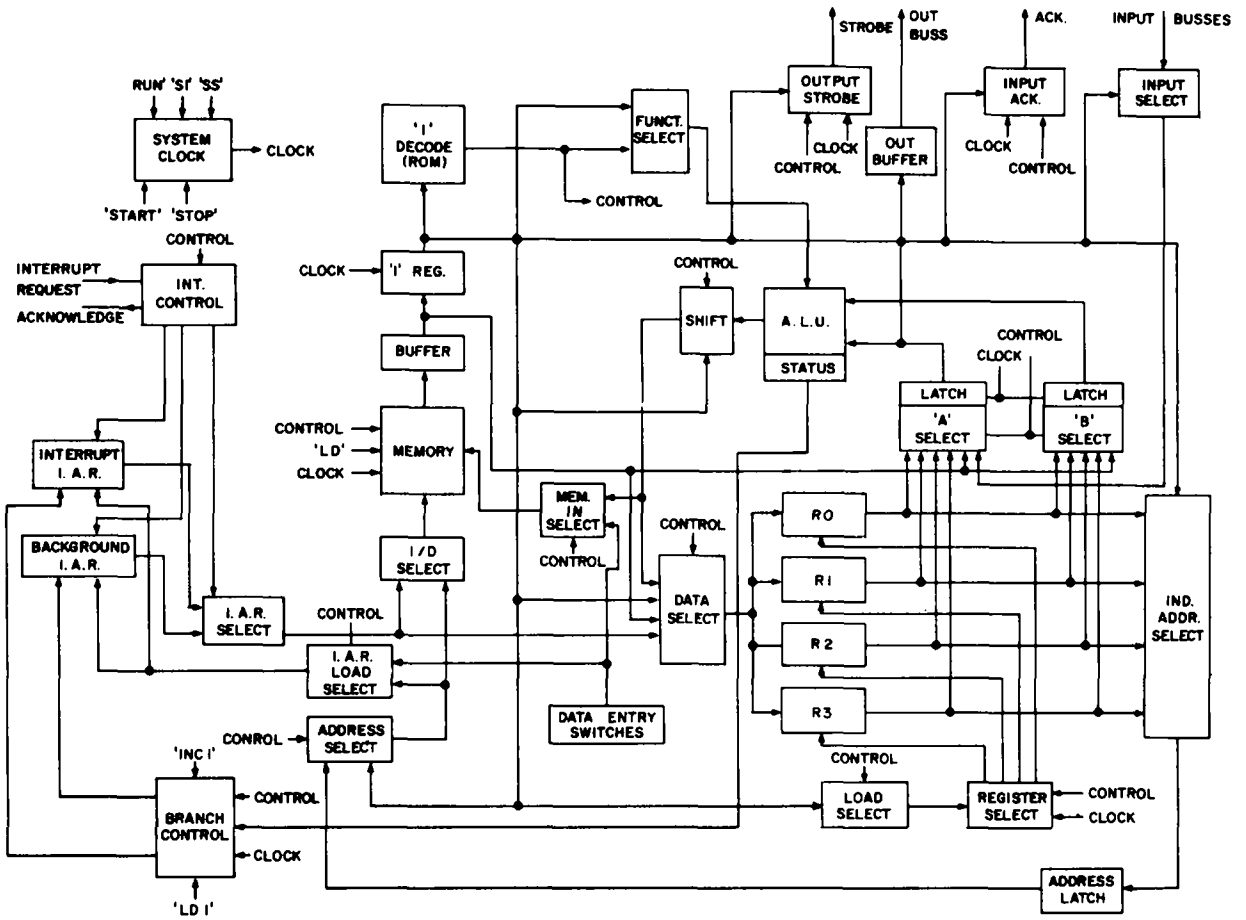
RUN' 'SI' 'SS'
SYSTEM CLOCK
CLOCK
'START' 'STOP'
'I' DECODE (ROM)
FUNCT. SELECT
CONTROL
STROBE
OUT BUSS
OUTPUT STROBE
CLOCK
CONTROL
OUT BUFFER
ACK.
INPUT ACK.
CLOCK
CONTROL
INPUT BUSSES
INPUT SELECT
CONTROL
INTERRUPT REQUEST
ACKNOWLEDGE
INT. CONTROL
CLOCK
'I' REG.
CONTROL
SHIFT
A. L. U.
STATUS
CONTROL
CLOCK
BUFFER
LATCH
'A' SELECT
LATCH
'B' SELECT
CONTROL
'LD'
CLOCK
MEMORY
INTERRUPT I. A. R.
BACKGROUND I. A. R.
MEM. IN SELECT
CONTROL
CONTROL
R0
R1
R2
R3
I/D SELECT
I. A. R. SELECT
CONTROL
DATA SELECT
IND. ADDR. SELECT
I. A. R. LOAD SELECT
DATA ENTRY SWITCHES
CONROL
ADDRESS SELECT
'INC I'
CONTROL
BRANCH CONTROL
CLOCK
CONTROL
LOAD SELECT
REGISTER SELECT
CONTROL
CLOCK
'LD I'
ADDRESS LATCH